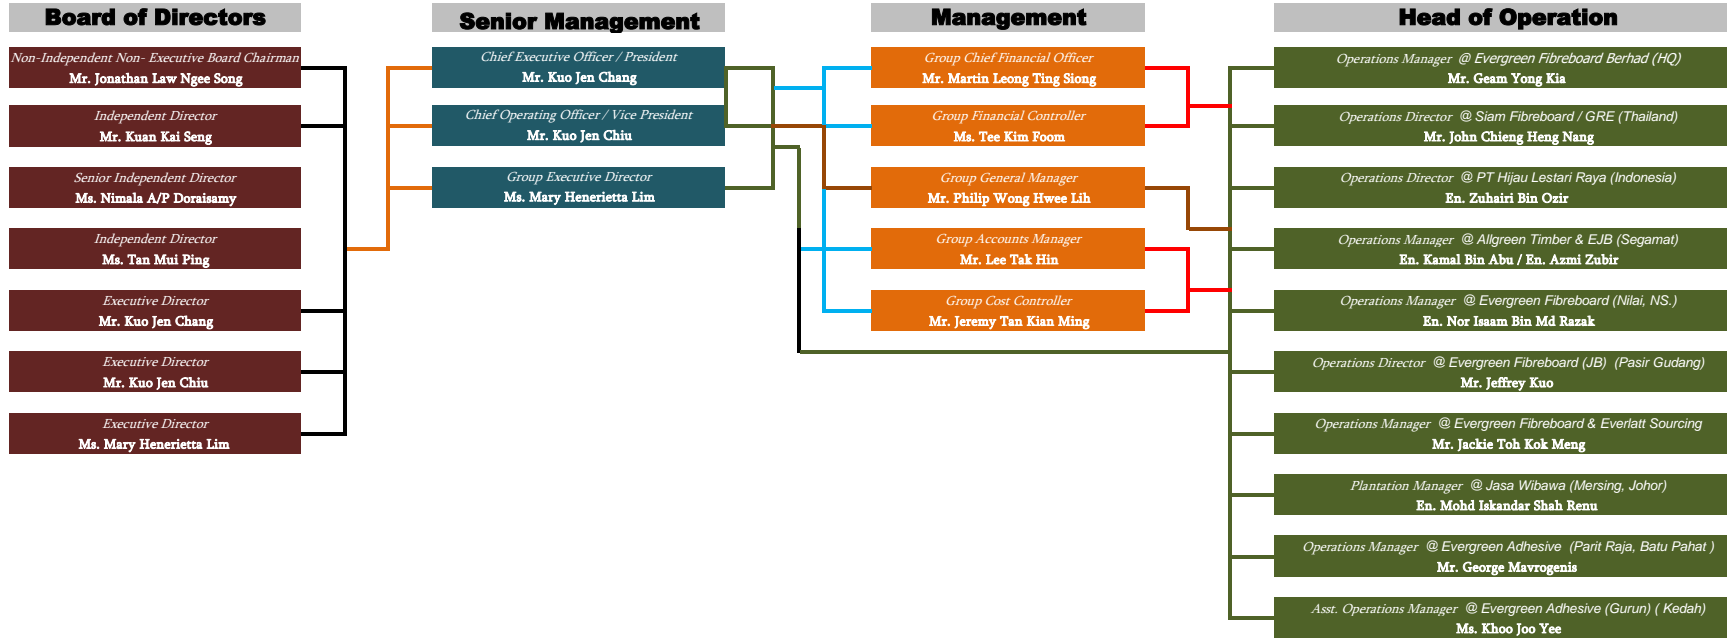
Board of Directors

Non-Independent Non- Executive Board Chairman
Mr. Jonathan Law Ngee Song

Independent Director
Mr. Kuan Kai Seng

Senior Independent Director
Ms. Nimala A/P Doraisamy

Independent Director
Ms. Tan Mui Ping

Executive Director
Mr. Kuo Jen Chang

Executive Director
Mr. Kuo Jen Chiu

Executive Director
Ms. Mary Henerietta Lim

Senior Management

Chief Executive Officer / President
Mr. Kuo Jen Chang

Chief Operating Officer / Vice President
Mr. Kuo Jen Chiu

Group Executive Director
Ms. Mary Henerietta Lim

Management

Group Chief Financial Officer
Mr. Martin Leong Ting Siong

Group Financial Controller
Ms. Tee Kim Foom

Group General Manager
Mr. Philip Wong Hwee Lih

Group Accounts Manager
Mr. Lee Tak Hin

Group Cost Controller
Mr. Jeremy Tan Kian Ming

Head of Operation

Operations Manager @ Evergreen Fibreboard Berhad (HQ)
Mr. Geam Yong Kia

Operations Director @ Siam Fibreboard / GRE (Thailand)
Mr. John Chieng Heng Nang

Operations Director @ PT Hijau Lestari Raya (Indonesia)
En. Zuhairi Bin Ozir

Operations Manager @ Allgreen Timber & EJB (Segamat)
En. Kamal Bin Abu / En. Azmi Zubir

Operations Manager @ Evergreen Fibreboard (Nilai, NS.)
En. Nor Isaam Bin Md Razak

Operations Director @ Evergreen Fibreboard (JB) (Pasir Gudang)
Mr. Jeffrey Kuo

Operations Manager @ Evergreen Fibreboard & Everlatt Sourcing
Mr. Jackie Toh Kok Meng

Plantation Manager @ Jasa Wibawa (Mersing, Johor)
En. Mohd Iskandar Shah Renu

Operations Manager @ Evergreen Adhesive (Parit Raja, Batu Pahat )
Mr. George Mavrogenis

Asst. Operations Manager @ Evergreen Adhesive (Gurun) ( Kedah)
Ms. Khoo Joo Yee